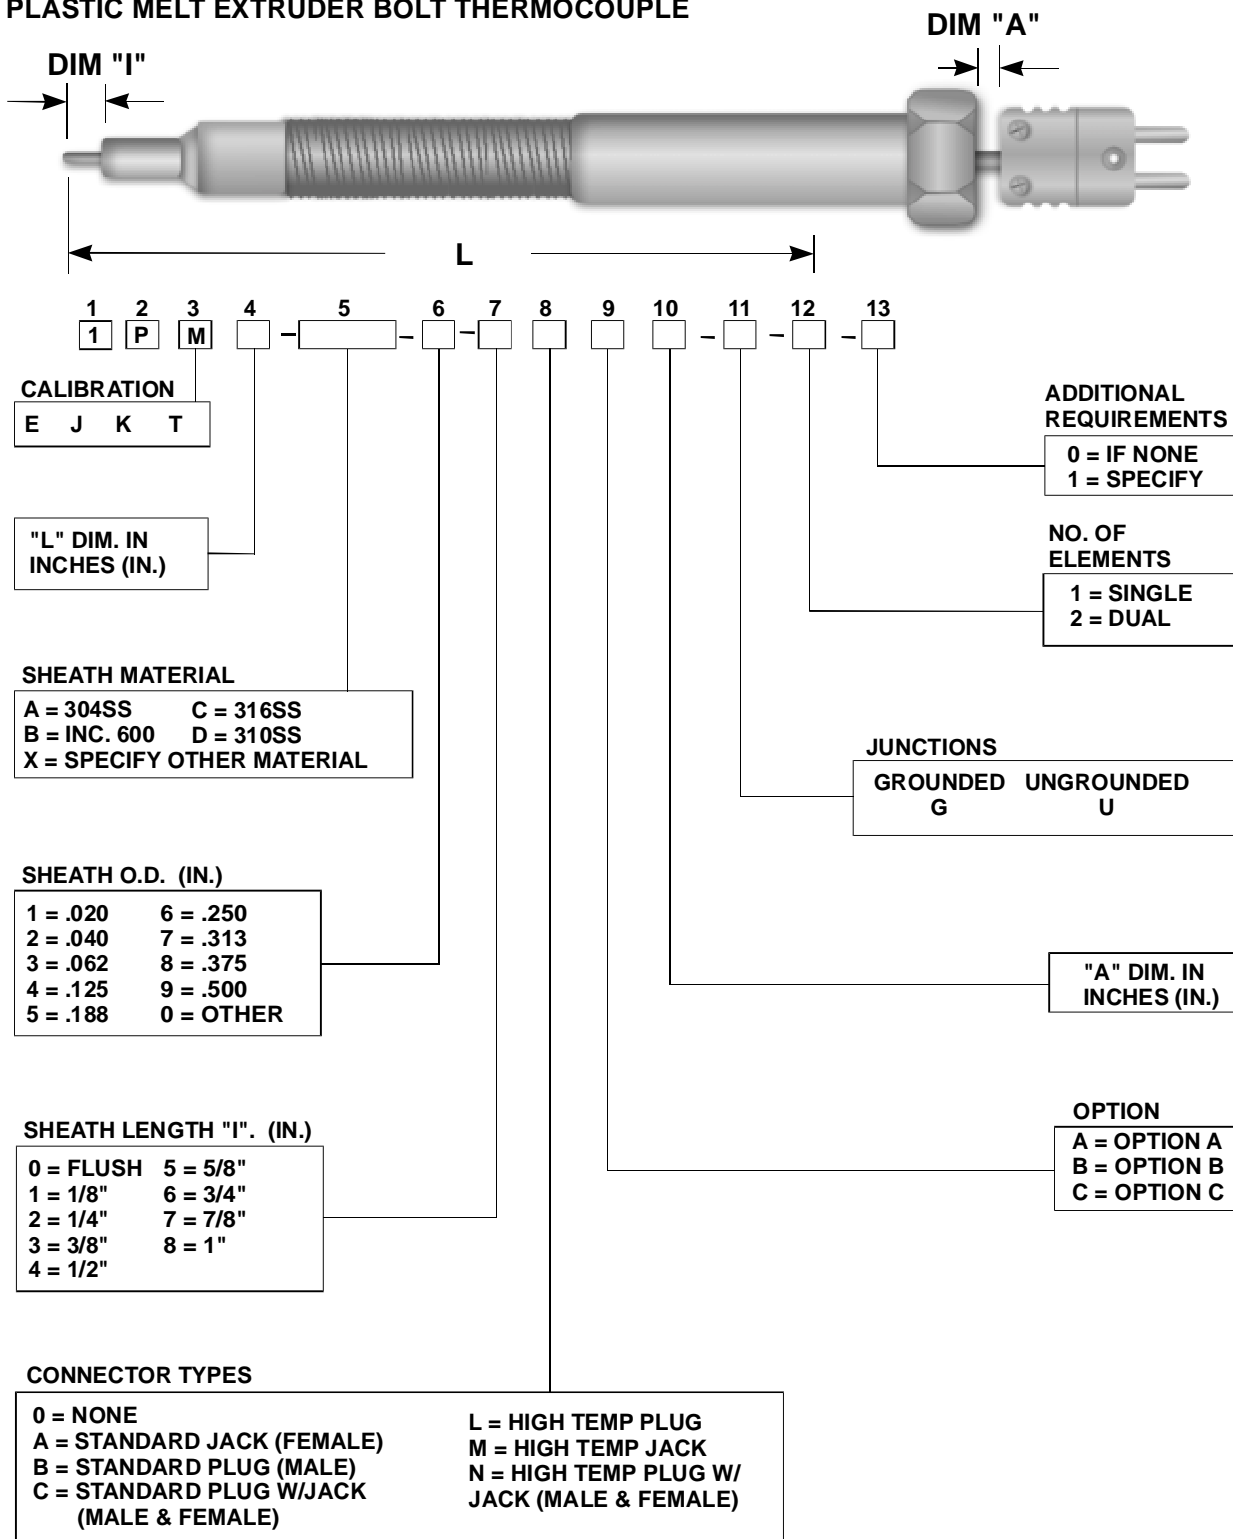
PLASTIC MELT EXTRUDER BOLT THERMOCOUPLE

DIM "A"

DIM "I"

L

1 2 3 4 5 6 7 8 9 10 11 12 13

1 P M – – – – – –

CALIBRATION
E J K T

"L" DIM. IN INCHES (IN.)

SHEATH MATERIAL
A = 304SS C = 316SS
B = INC. 600 D = 310SS
X = SPECIFY OTHER MATERIAL

SHEATH O.D. (IN.)
1 = .020 6 = .250
2 = .040 7 = .313
3 = .062 8 = .375
4 = .125 9 = .500
5 = .188 0 = OTHER

SHEATH LENGTH "I". (IN.)
0 = FLUSH 5 = 5/8"
1 = 1/8" 6 = 3/4"
2 = 1/4" 7 = 7/8"
3 = 3/8" 8 = 1"
4 = 1/2"

CONNECTOR TYPES
0 = NONE
A = STANDARD JACK (FEMALE)
B = STANDARD PLUG (MALE)
C = STANDARD PLUG W/JACK (MALE & FEMALE)
L = HIGH TEMP PLUG
M = HIGH TEMP JACK
N = HIGH TEMP PLUG W/ JACK (MALE & FEMALE)

ADDITIONAL REQUIREMENTS
0 = IF NONE
1 = SPECIFY

NO. OF ELEMENTS
1 = SINGLE
2 = DUAL

JUNCTIONS
GROUNDED UNGROUNDED
G U

"A" DIM. IN INCHES (IN.)

OPTION
A = OPTION A
B = OPTION B
C = OPTION C